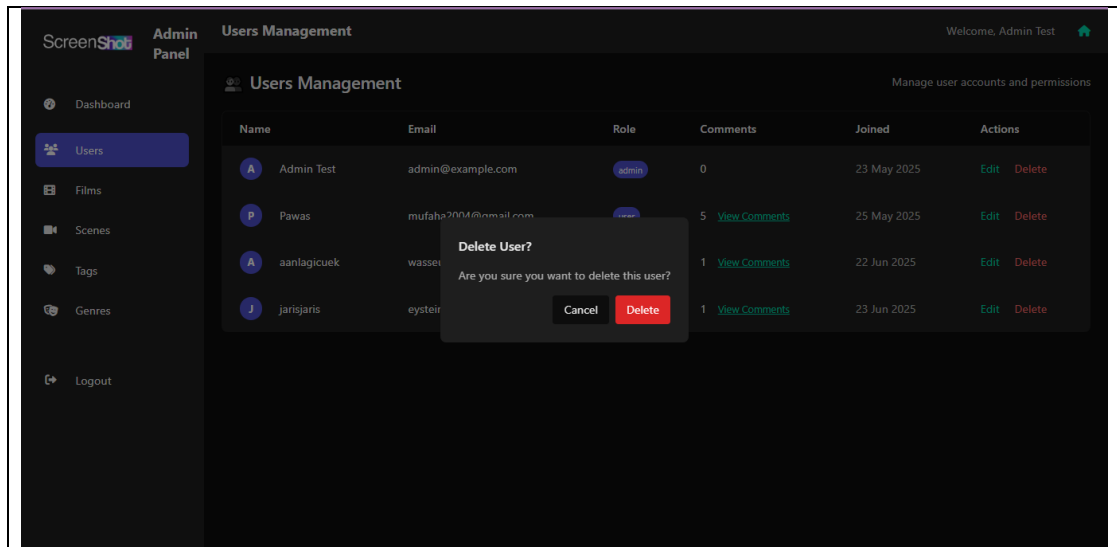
ScreenShot Admin Panel

Dashboard
Users
Films
Scenes
Tags
Genres
Logout

Users Management

Welcome, Admin Test

Users Management

Manage user accounts and permissions

| Name | Email | Role | Comments | Joined | Actions |
|---|---|---|---|---|---|
| A Admin Test | admin@example.com | admin | 0 | 23 May 2025 | Edit Delete |
| P Pawas | mufaha2004@gmail.com | user | 5 View Comments | 25 May 2025 | Edit Delete |
| A aanlagicuek | wasse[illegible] | | 1 View Comments | 22 Jun 2025 | Edit Delete |
| J jarisjaris | eystein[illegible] | | 1 View Comments | 23 Jun 2025 | Edit Delete |

Delete User?

Are you sure you want to delete this user?

Cancel Delete